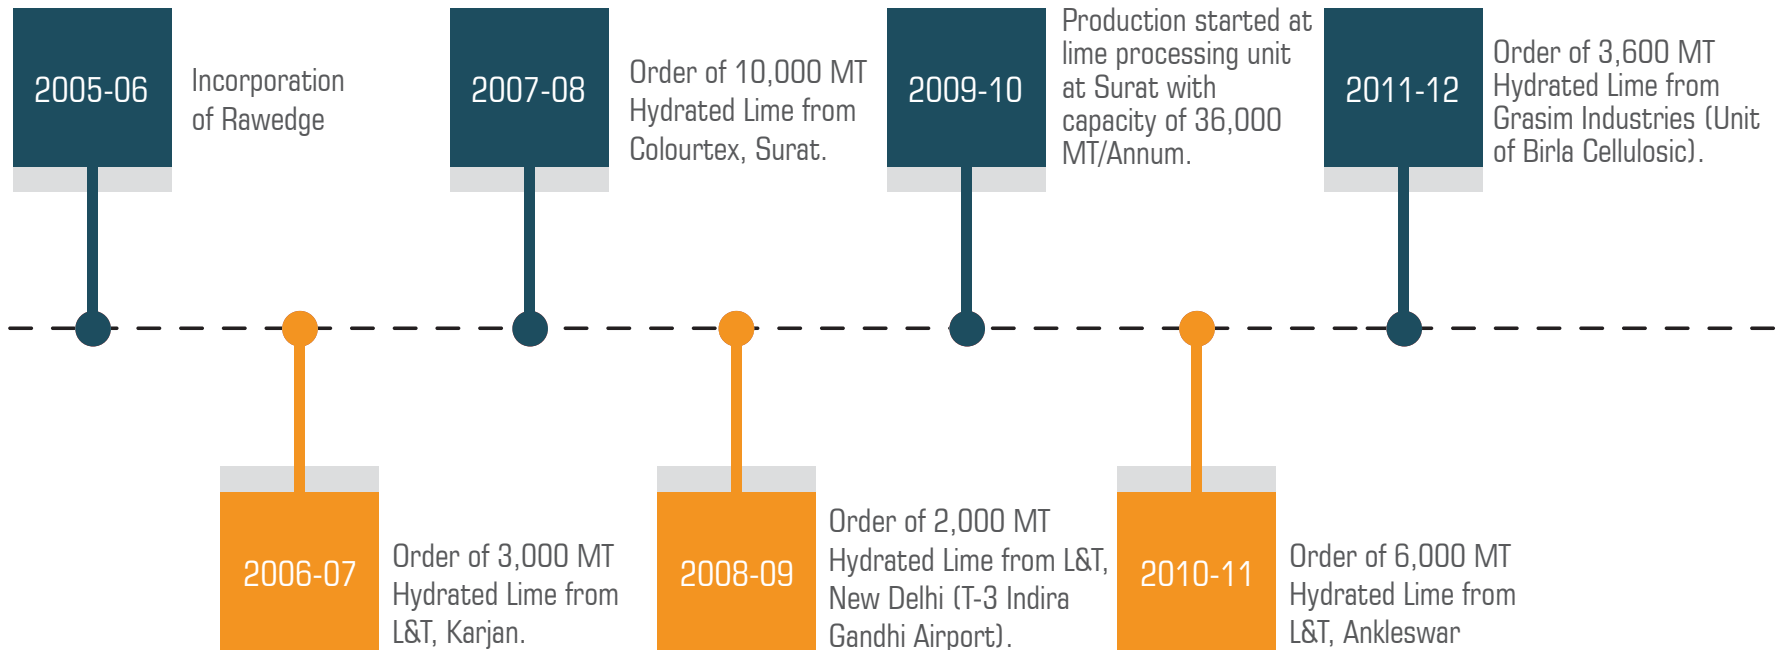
2005-06

Incorporation of Rawedge

2006-07

Order of 3,000 MT Hydrated Lime from L&T, Karjan.

2007-08

Order of 10,000 MT Hydrated Lime from Colourtex, Surat.

2008-09

Order of 2,000 MT Hydrated Lime from L&T, New Delhi (T-3 Indira Gandhi Airport).

2009-10

Production started at lime processing unit at Surat with capacity of 36,000 MT/Annum.

2010-11

Order of 6,000 MT Hydrated Lime from L&T, Ankleswar

2011-12

Order of 3,600 MT Hydrated Lime from Grasim Industries (Unit of Birla Cellulosic).